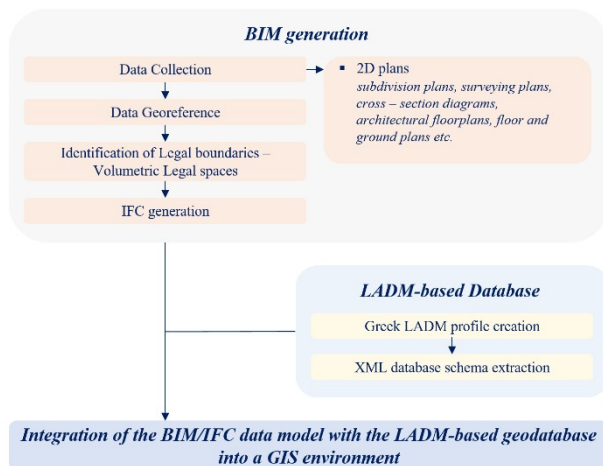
BIM generation

Data Collection

Data Georeference

Identification of Legal boundaries – Volumetric Legal spaces

IFC generation

▪ 2D plans
subdivision plans, surveying plans, cross – section diagrams, architectural floorplans, floor and ground plans etc.

LADM-based Database

Greek LADM profile creation

XML database schema extraction

Integration of the BIM/IFC data model with the LADM-based geodatabase into a GIS environment